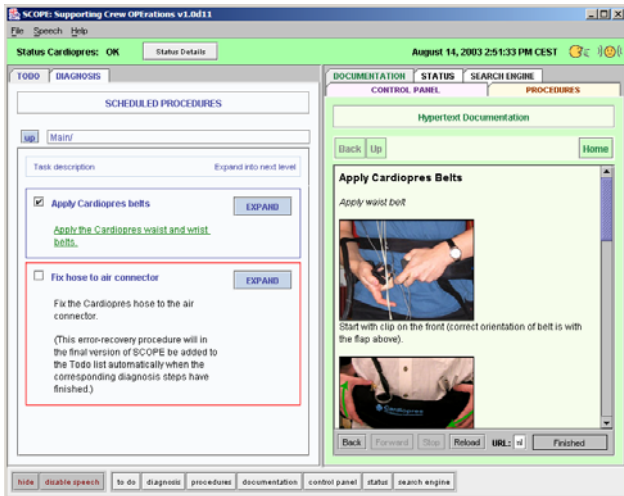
SCOPE: Supporting Crew OPErations v1.0d11

File Speech Help

Status Cardiopres: OK

Status Details

August 14, 2003 2:51:33 PM CEST

TODO DIAGNOSIS

SCHEDULED PROCEDURES

up Main/

Task description

Expand into next level

Apply Cardiopres belts

EXPAND

Apply the Cardiopres waist and wrist belts.

Fix hose to air connector

EXPAND

Fix the Cardiopres hose to the air connector.

(This error-recovery procedure will in the final version of SCOPE be added to the Todo list automatically when the corresponding diagnosis steps have finished.)

DOCUMENTATION STATUS SEARCH ENGINE

CONTROL PANEL PROCEDURES

Hypertext Documentation

Back Up

Home

Apply Cardiopres Belts

Apply waist belt

Start with clip on the front (correct orientation of belt is with the flap above).

Back Forward Stop Reload URL: nl Finished

hide disable speech to do diagnosis procedures documentation control panel status search engine